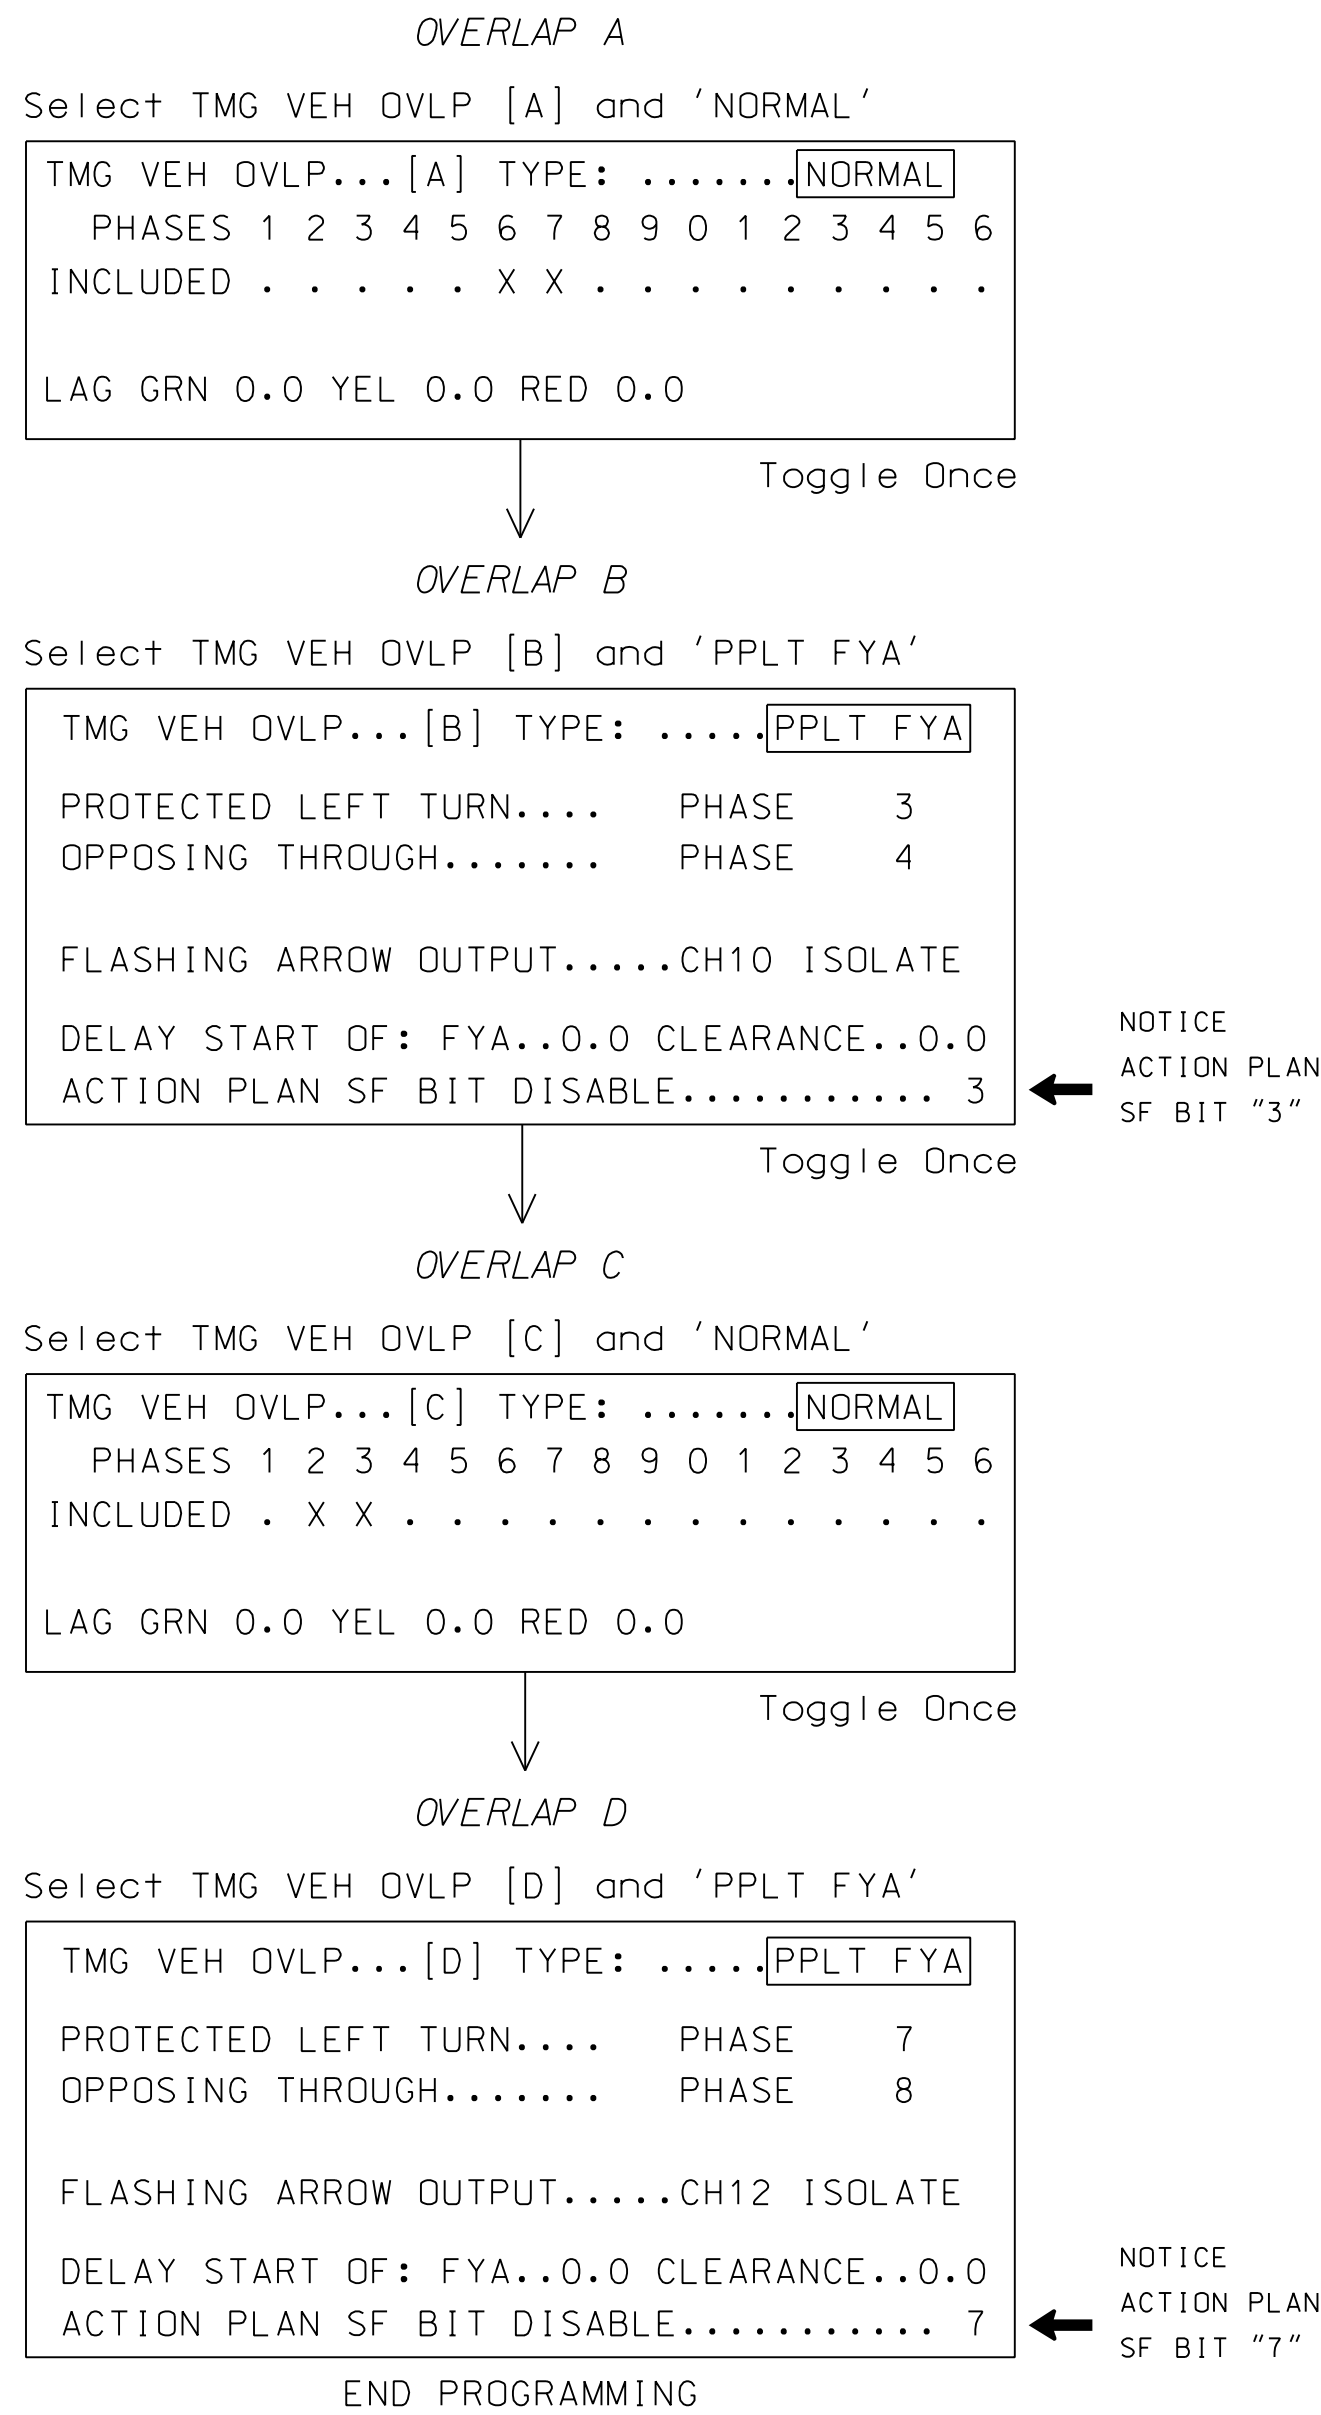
OVERLAP A

Select TMG VEH OVLP [A] and 'NORMAL'

TMG VEH OVLP...[A] TYPE: .......NORMAL
PHASES 1 2 3 4 5 6 7 8 9 0 1 2 3 4 5 6
INCLUDED . . . . . X X . . . . . . . . .

LAG GRN 0.0 YEL 0.0 RED 0.0

Toggle Once

OVERLAP B

Select TMG VEH OVLP [B] and 'PPLT FYA'

TMG VEH OVLP...[B] TYPE: .....PPLT FYA

PROTECTED LEFT TURN.... PHASE 3
OPPOSING THROUGH....... PHASE 4

FLASHING ARROW OUTPUT.....CH10 ISOLATE

DELAY START OF: FYA..0.0 CLEARANCE..0.0
ACTION PLAN SF BIT DISABLE........... 3

NOTICE ACTION PLAN SF BIT "3"

Toggle Once

OVERLAP C

Select TMG VEH OVLP [C] and 'NORMAL'

TMG VEH OVLP...[C] TYPE: .......NORMAL
PHASES 1 2 3 4 5 6 7 8 9 0 1 2 3 4 5 6
INCLUDED . X X . . . . . . . . . . . . .

LAG GRN 0.0 YEL 0.0 RED 0.0

Toggle Once

OVERLAP D

Select TMG VEH OVLP [D] and 'PPLT FYA'

TMG VEH OVLP...[D] TYPE: .....PPLT FYA

PROTECTED LEFT TURN.... PHASE 7
OPPOSING THROUGH....... PHASE 8

FLASHING ARROW OUTPUT.....CH12 ISOLATE

DELAY START OF: FYA..0.0 CLEARANCE..0.0
ACTION PLAN SF BIT DISABLE........... 7

NOTICE ACTION PLAN SF BIT "7"

END PROGRAMMING